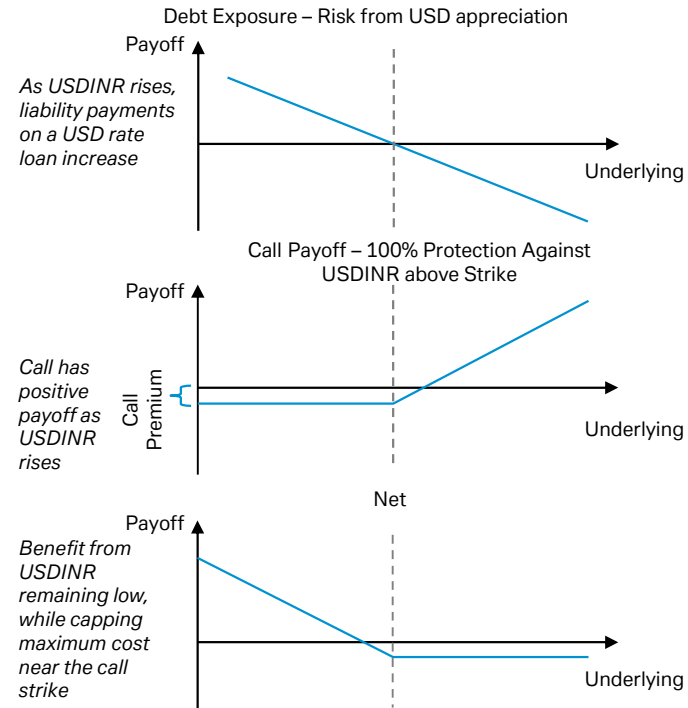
Debt Exposure – Risk from USD appreciation

Payoff

As USDINR rises, liability payments on a USD rate loan increase

Underlying

Call Payoff – 100% Protection Against USDINR above Strike

Payoff

Call has positive payoff as USDINR rises

Call Premium

Underlying

Net

Payoff

Benefit from USDINR remaining low, while capping maximum cost near the call strike

Underlying